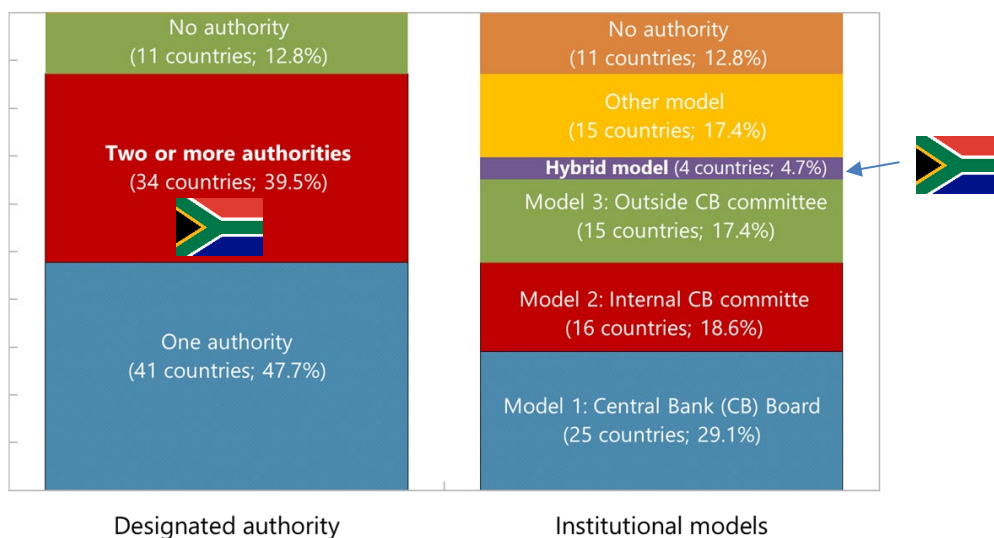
No authority
(11 countries; 12.8%)

Two or more authorities
(34 countries; 39.5%)

One authority
(41 countries; 47.7%)

No authority
(11 countries; 12.8%)

Other model
(15 countries; 17.4%)

Hybrid model (4 countries; 4.7%)

Model 3: Outside CB committee
(15 countries; 17.4%)

Model 2: Internal CB committe
(16 countries; 18.6%)

Model 1: Central Bank (CB) Board
(25 countries; 29.1%)

Designated authority

Institutional models